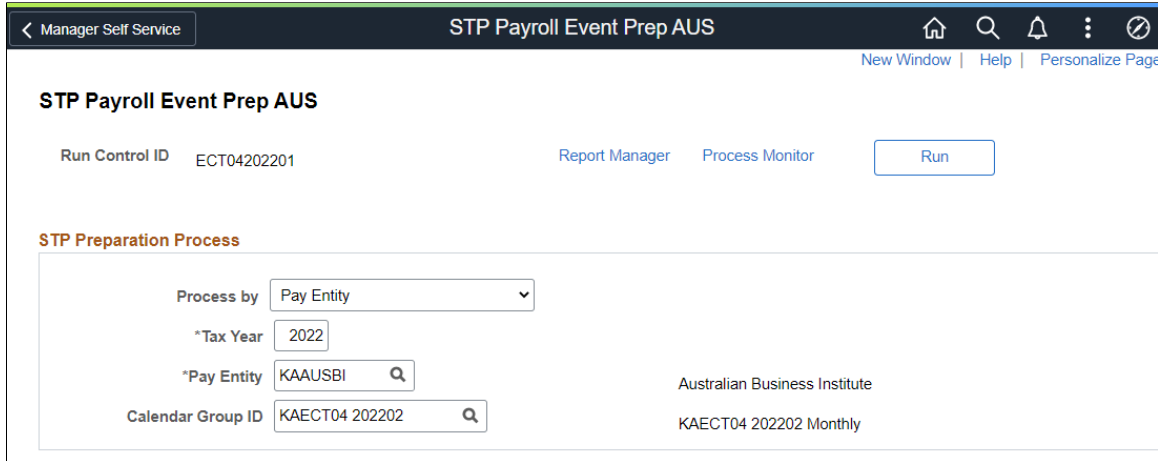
< Manager Self Service

STP Payroll Event Prep AUS

New Window | Help | Personalize Page

STP Payroll Event Prep AUS

Run Control ID ECT04202201

Report Manager Process Monitor

Run

STP Preparation Process

Process by Pay Entity

*Tax Year 2022

*Pay Entity KAAUSBI

Australian Business Institute

Calendar Group ID KAECT04 202202

KAECT04 202202 Monthly